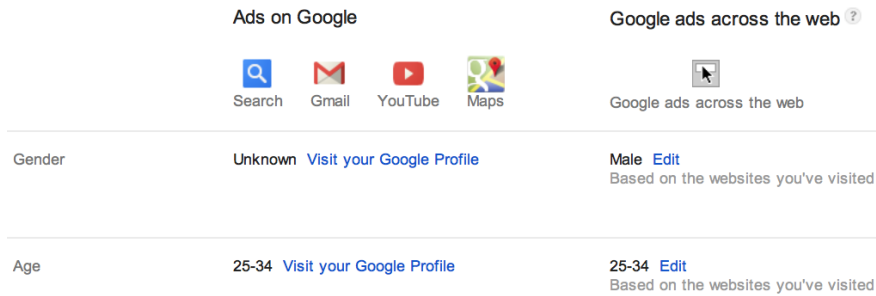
Ads on Google

Google ads across the web ?

Search Gmail YouTube Maps

Google ads across the web

Gender

Unknown Visit your Google Profile

Male Edit
Based on the websites you've visited

Age

25-34 Visit your Google Profile

25-34 Edit
Based on the websites you've visited